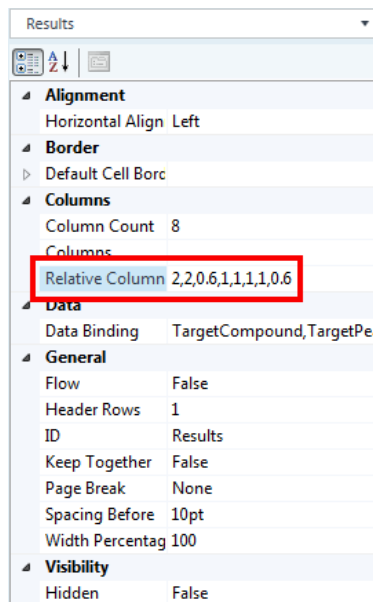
Results

Alignment

| | |
|---|---|
| Horizontal Align | Left |

Border

| | |
|---|---|
| Default Cell Borc | |

Columns

| | |
|---|---|
| Column Count | 8 |
| Columns | |
| Relative Column | 2,2,0.6,1,1,1,1,0.6 |

Data

| | |
|---|---|
| Data Binding | TargetCompound,TargetPe |

General

| | |
|---|---|
| Flow | False |
| Header Rows | 1 |
| ID | Results |
| Keep Together | False |
| Page Break | None |
| Spacing Before | 10pt |
| Width Percentag | 100 |

Visibility

| | |
|---|---|
| Hidden | False |